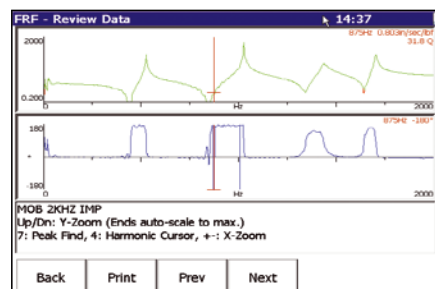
FRF - Review Data
14:37

875Hz 0.803in/sec/lbf
31.8 Q
2000
0.200
0
Hz
2000

875Hz -180°
180
+
-180
0
Hz
2000

MOB 2KHZ IMP
Up/Dn: Y-Zoom (Ends auto-scale to max.)
7: Peak Find, 4: Harmonic Cursor, +-: X-Zoom

Back
Print
Prev
Next